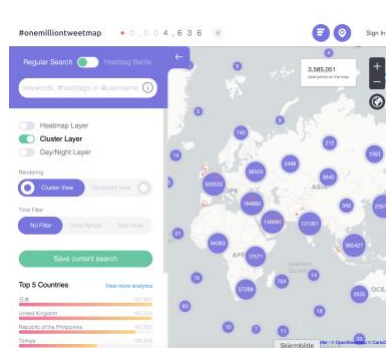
#onemilliontweetmap • 0 , 0 0 4 , 6 3 6

Sign In

Regular Search Hashtag Battle

Keyword, #hashtags or @username

Heatmap Layer

Cluster Layer

Day/Night Layer

Rendering

Cluster View

Time Filter

No Filter

Save current search

Top 5 Countries

View more analytics

日本

United Kingdom

Republic of the Philippines

Türkiye

3,585,051

740

16

2498

6123

1063

300531

38503

184863

140034

151281

540

2573

84093

15571

985427

37299

764

2926

17

77

11

EUROPE

ASIA

AFRI

OCE

Skjermbilde

© OpenStreetMap © CartoDB